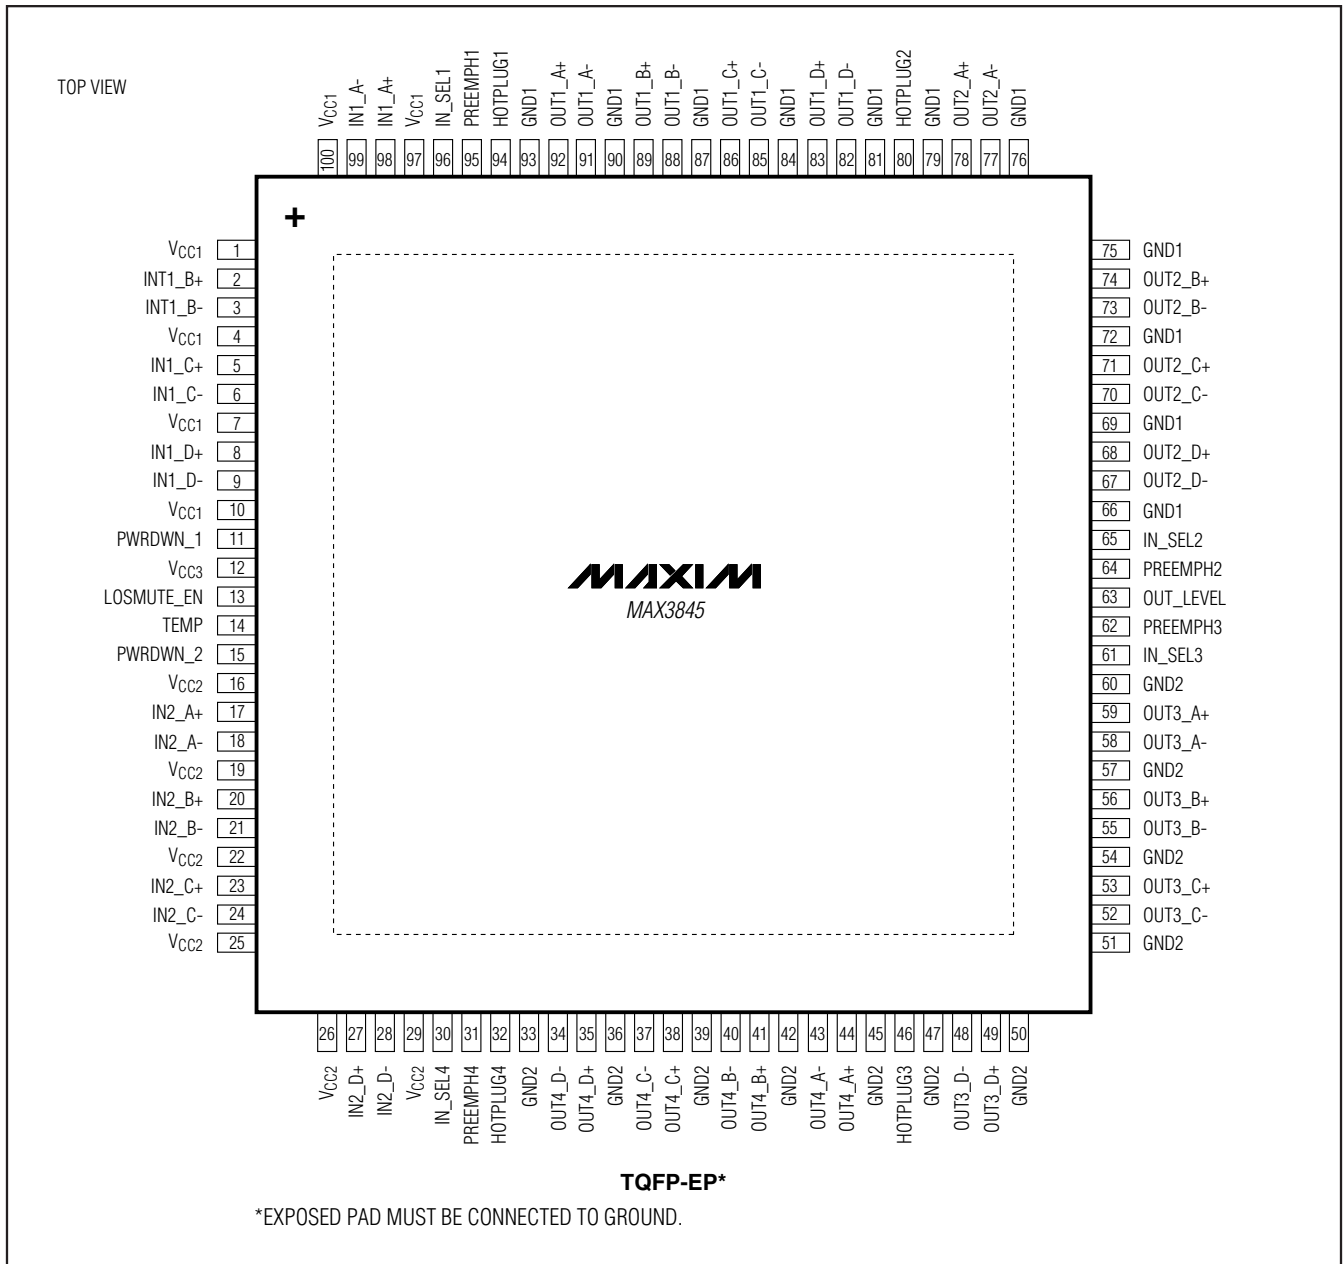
TOP VIEW

$V_{CC1}$ 100
IN1_A- 99
IN1_A+ 98
$V_{CC1}$ 97
IN_SEL1 96
PREEMPH1 95
HOTPLUG1 94
GND1 93
OUT1_A+ 92
OUT1_A- 91
GND1 90
OUT1_B+ 89
OUT1_B- 88
GND1 87
OUT1_C+ 86
OUT1_C- 85
GND1 84
OUT1_D+ 83
OUT1_D- 82
GND1 81
HOTPLUG2 80
GND1 79
OUT2_A+ 78
OUT2_A- 77
GND1 76

+

$V_{CC1}$ 1
INT1_B+ 2
INT1_B- 3
$V_{CC1}$ 4
IN1_C+ 5
IN1_C- 6
$V_{CC1}$ 7
IN1_D+ 8
IN1_D- 9
$V_{CC1}$ 10
PWRDWN_1 11
$V_{CC3}$ 12
LOSMUTE_EN 13
TEMP 14
PWRDWN_2 15
$V_{CC2}$ 16
IN2_A+ 17
IN2_A- 18
$V_{CC2}$ 19
IN2_B+ 20
IN2_B- 21
$V_{CC2}$ 22
IN2_C+ 23
IN2_C- 24
$V_{CC2}$ 25

MAXIM
MAX3845

75 GND1
74 OUT2_B+
73 OUT2_B-
72 GND1
71 OUT2_C+
70 OUT2_C-
69 GND1
68 OUT2_D+
67 OUT2_D-
66 GND1
65 IN_SEL2
64 PREEMPH2
63 OUT_LEVEL
62 PREEMPH3
61 IN_SEL3
60 GND2
59 OUT3_A+
58 OUT3_A-
57 GND2
56 OUT3_B+
55 OUT3_B-
54 GND2
53 OUT3_C+
52 OUT3_C-
51 GND2

26 $V_{CC2}$
27 IN2_D+
28 IN2_D-
29 $V_{CC2}$
30 IN_SEL4
31 PREEMPH4
32 HOTPLUG4
33 GND2
34 OUT4_D-
35 OUT4_D+
36 GND2
37 OUT4_C-
38 OUT4_C+
39 GND2
40 OUT4_B-
41 OUT4_B+
42 GND2
43 OUT4_A-
44 OUT4_A+
45 GND2
46 HOTPLUG3
47 GND2
48 OUT3_D-
49 OUT3_D+
50 GND2

TQFP-EP*
*EXPOSED PAD MUST BE CONNECTED TO GROUND.